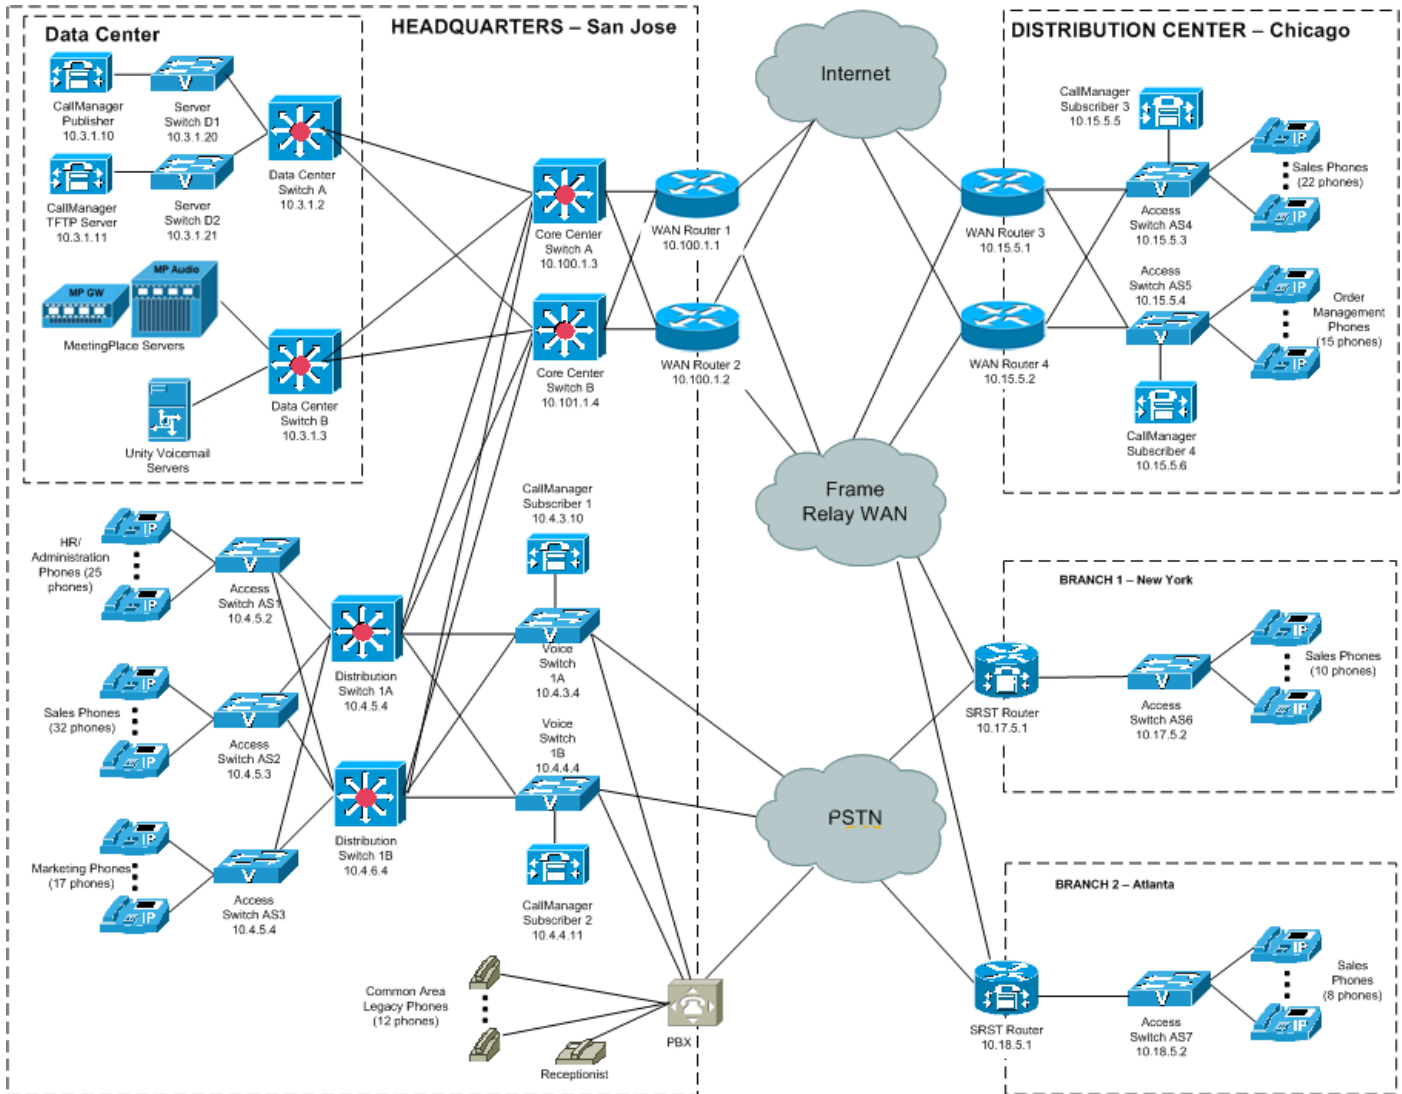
Data Center

HEADQUARTERS – San Jose

CallManager Publisher 10.3.1.10

Server Switch D1 10.3.1.20

CallManager TFTP Server 10.3.1.11

Server Switch D2 10.3.1.21

Data Center Switch A 10.3.1.2

MP GW

MP Audio

MeetingPlace Servers

Data Center Switch B 10.3.1.3

Unity Voicemail Servers

Core Center Switch A 10.100.1.3

Core Center Switch B 10.101.1.4

WAN Router 1 10.100.1.1

WAN Router 2 10.100.1.2

Internet

Frame Relay WAN

PSTN

DISTRIBUTION CENTER – Chicago

CallManager Subscriber 3 10.15.5.5

Access Switch AS4 10.15.5.3

Sales Phones (22 phones)

WAN Router 3 10.15.5.1

WAN Router 4 10.15.5.2

Access Switch AS5 10.15.5.4

Order Management Phones (15 phones)

CallManager Subscriber 4 10.15.5.6

HR/ Administration Phones (25 phones)

Access Switch AS1 10.4.5.2

Sales Phones (32 phones)

Access Switch AS2 10.4.5.3

Marketing Phones (17 phones)

Access Switch AS3 10.4.5.4

Distribution Switch 1A 10.4.5.4

Distribution Switch 1B 10.4.6.4

CallManager Subscriber 1 10.4.3.10

Voice Switch 1A 10.4.3.4

Voice Switch 1B 10.4.4.4

CallManager Subscriber 2 10.4.4.11

Common Area Legacy Phones (12 phones)

Receptionist

PBX

BRANCH 1 – New York

SRST Router 10.17.5.1

Access Switch AS6 10.17.5.2

Sales Phones (10 phones)

BRANCH 2 – Atlanta

SRST Router 10.18.5.1

Access Switch AS7 10.18.5.2

Sales Phones (8 phones)